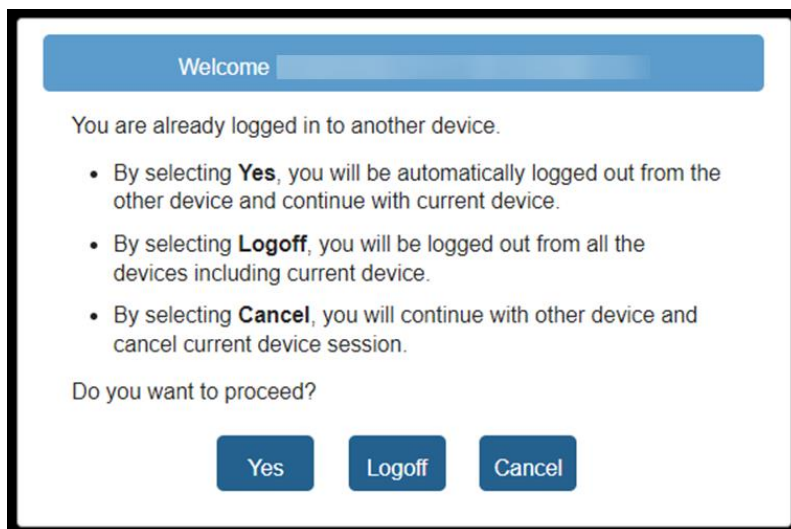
Welcome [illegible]

You are already logged in to another device.

- By selecting **Yes**, you will be automatically logged out from the other device and continue with current device.
- By selecting **Logoff**, you will be logged out from all the devices including current device.
- By selecting **Cancel**, you will continue with other device and cancel current device session.

Do you want to proceed?

Yes Logoff Cancel